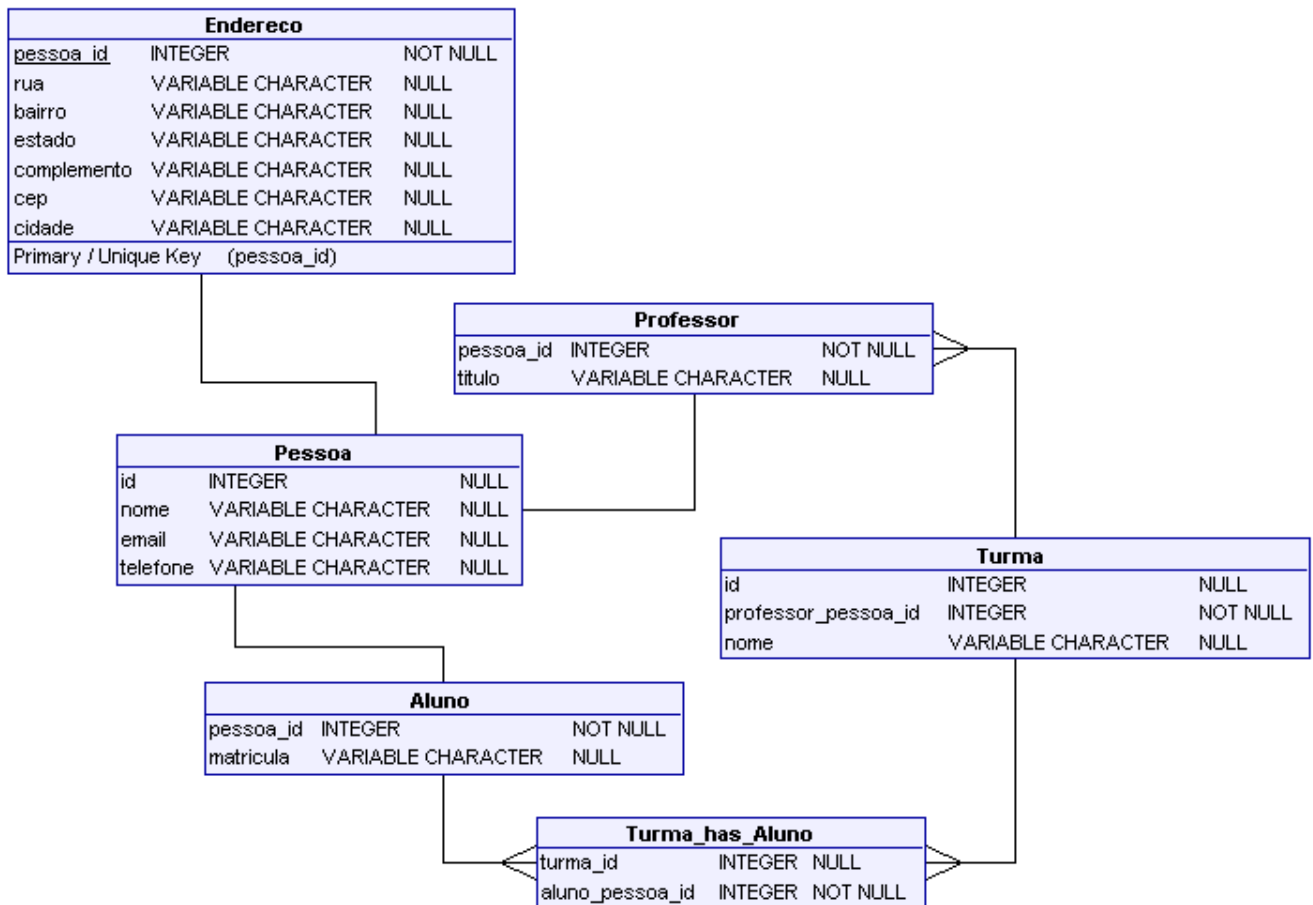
Endereco

| pessoa_id | INTEGER | NOT NULL |
|---|---|---|
| rua | VARIABLE CHARACTER | NULL |
| bairro | VARIABLE CHARACTER | NULL |
| estado | VARIABLE CHARACTER | NULL |
| complemento | VARIABLE CHARACTER | NULL |
| cep | VARIABLE CHARACTER | NULL |
| cidade | VARIABLE CHARACTER | NULL |

Primary / Unique Key (pessoa_id)

Professor

| pessoa_id | INTEGER | NOT NULL |
|---|---|---|
| titulo | VARIABLE CHARACTER | NULL |

Pessoa

| id | INTEGER | NULL |
|---|---|---|
| nome | VARIABLE CHARACTER | NULL |
| email | VARIABLE CHARACTER | NULL |
| telefone | VARIABLE CHARACTER | NULL |

Turma

| id | INTEGER | NULL |
|---|---|---|
| professor_pessoa_id | INTEGER | NOT NULL |
| nome | VARIABLE CHARACTER | NULL |

Aluno

| pessoa_id | INTEGER | NOT NULL |
|---|---|---|
| matricula | VARIABLE CHARACTER | NULL |

Turma_has_Aluno

| turma_id | INTEGER | NULL |
|---|---|---|
| aluno_pessoa_id | INTEGER | NOT NULL |